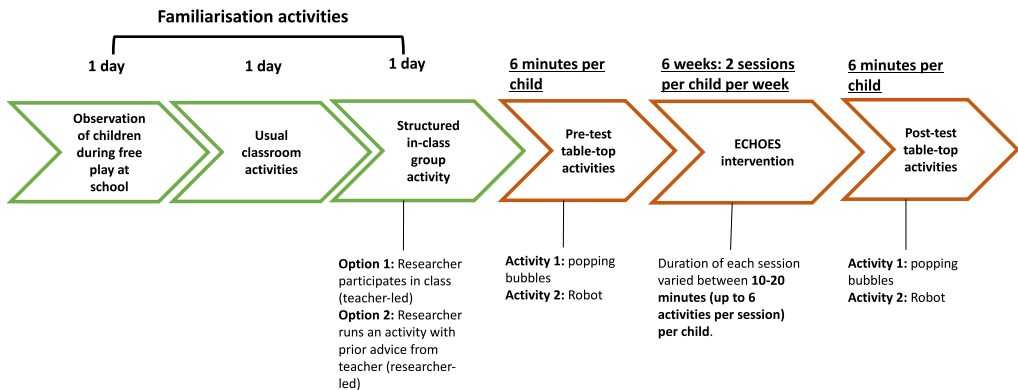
Familiarisation activities

1 day

1 day

1 day

6 minutes per child

6 weeks: 2 sessions per child per week

6 minutes per child

Observation of children during free play at school

Usual classroom activities

Structured in-class group activity

Pre-test table-top activities

ECHOES intervention

Post-test table-top activities

**Option 1:** Researcher participates in class (teacher-led)
**Option 2:** Researcher runs an activity with prior advice from teacher (researcher-led)

**Activity 1:** popping bubbles
**Activity 2:** Robot

Duration of each session varied between **10-20 minutes (up to 6 activities per session) per child**.

**Activity 1:** popping bubbles
**Activity 2:** Robot